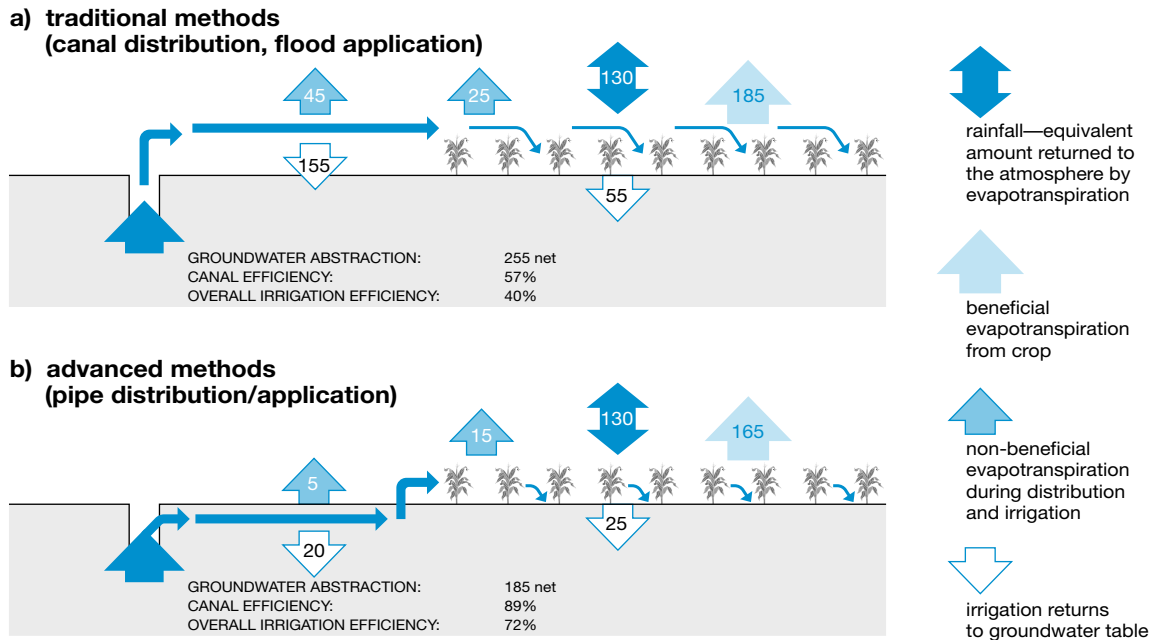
a) traditional methods (canal distribution, flood application)

45

25

130

185

155

55

GROUNDWATER ABSTRACTION: 255 net
CANAL EFFICIENCY: 57%
OVERALL IRRIGATION EFFICIENCY: 40%

b) advanced methods (pipe distribution/application)

15

130

165

5

20

25

GROUNDWATER ABSTRACTION: 185 net
CANAL EFFICIENCY: 89%
OVERALL IRRIGATION EFFICIENCY: 72%

rainfall—equivalent amount returned to the atmosphere by evapotranspiration

beneficial evapotranspiration from crop

non-beneficial evapotranspiration during distribution and irrigation

irrigation returns to groundwater table